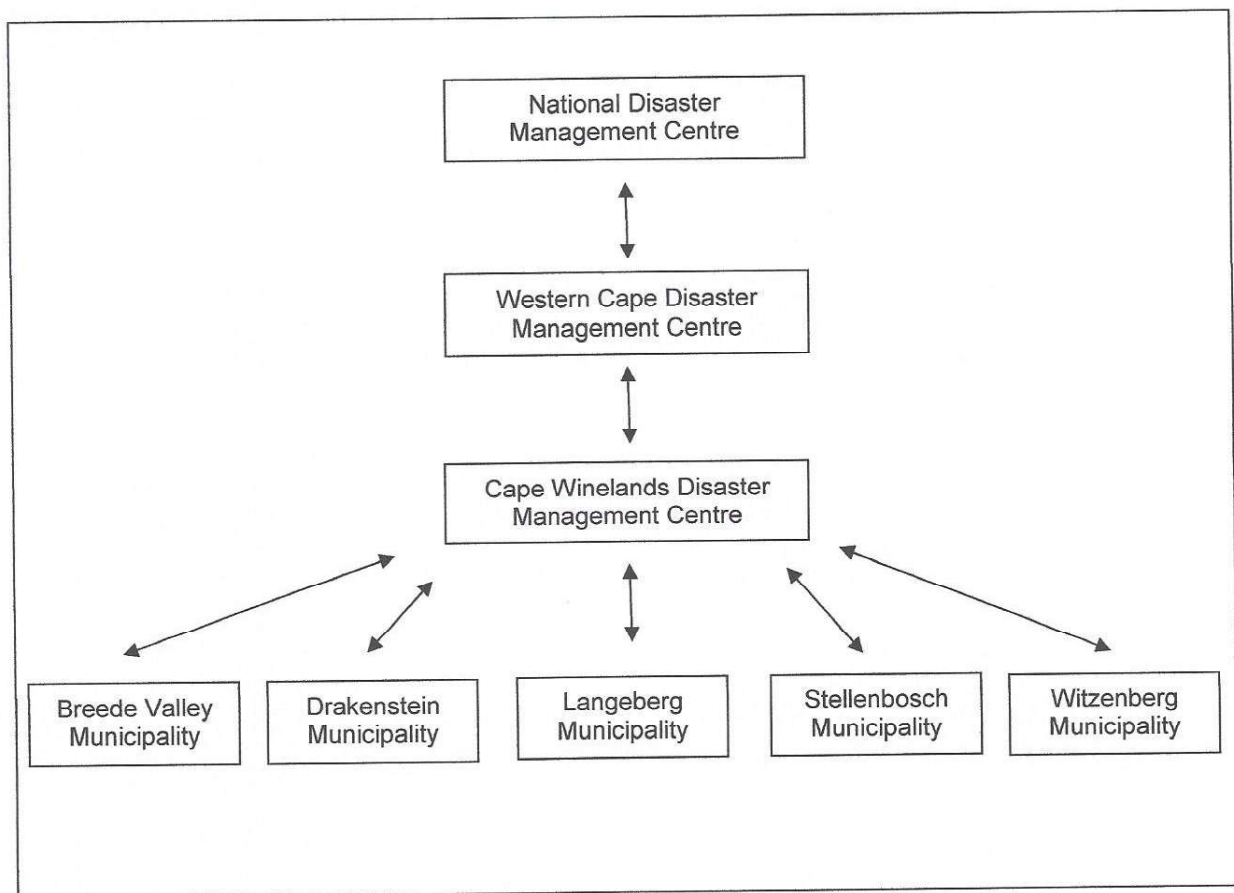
National Disaster Management Centre

Western Cape Disaster Management Centre

Cape Winelands Disaster Management Centre

Breede Valley Municipality

Drakenstein Municipality

Langeberg Municipality

Stellenbosch Municipality

Witzenberg Municipality